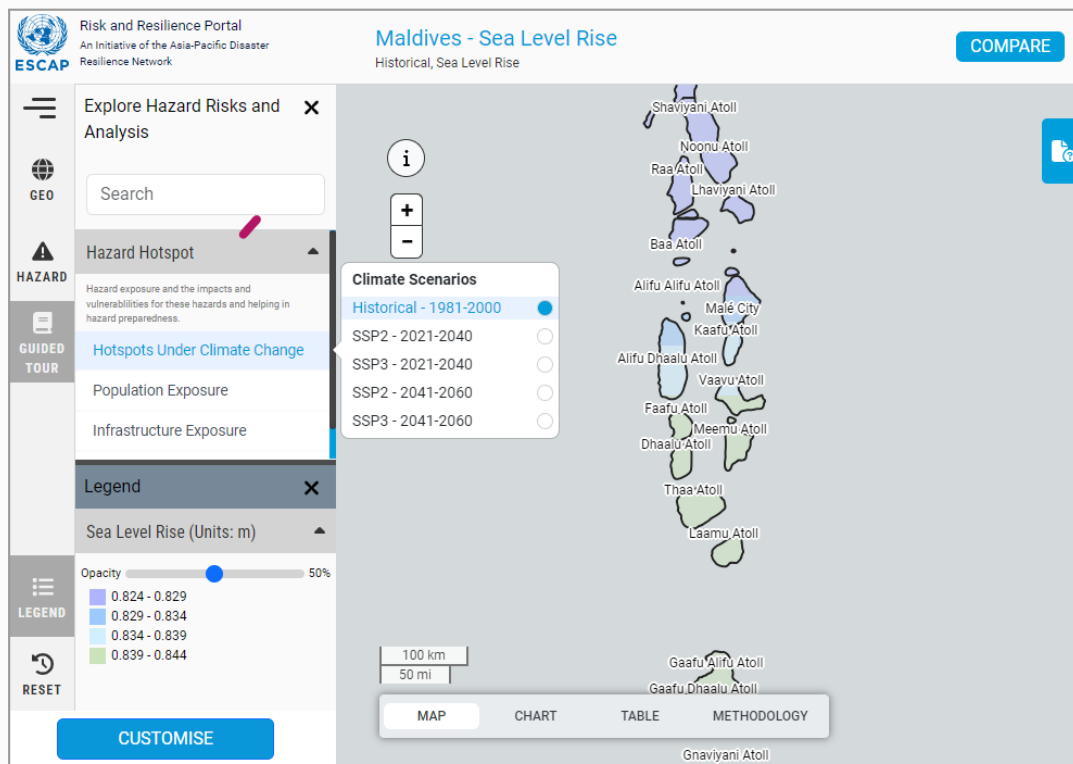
ESCAP

Risk and Resilience Portal
An Initiative of the Asia-Pacific Disaster Resilience Network

Maldives - Sea Level Rise
Historical, Sea Level Rise

COMPARE

GEO

HAZARD

GUIDED TOUR

LEGEND

RESET

Explore Hazard Risks and Analysis

Search

Hazard Hotspot

Hazard exposure and the impacts and vulnerablilities for these hazards and helping in hazard preparedness.

Hotspots Under Climate Change

Population Exposure

Infrastructure Exposure

Legend

Sea Level Rise (Units: m)

Opacity 50%

0.824 - 0.829
0.829 - 0.834
0.834 - 0.839
0.839 - 0.844

CUSTOMISE

i

+
−

Climate Scenarios

Historical - 1981-2000
SSP2 - 2021-2040
SSP3 - 2021-2040
SSP2 - 2041-2060
SSP3 - 2041-2060

Shaviyani Atoll
Noonu Atoll
Raa Atoll
Lhaviyani Atoll
Baa Atoll
Alifu Alifu Atoll
Malé City
Kaafu Atoll
Alifu Dhaalu Atoll
Vaavu Atoll
Faafu Atoll
Meemu Atoll
Dhaalu Atoll
Thaa Atoll
Laamu Atoll
Gaafu Alifu Atoll
Gaafu Dhaalu Atoll
Gnaviyani Atoll

100 km
50 mi

MAP
CHART
TABLE
METHODOLOGY